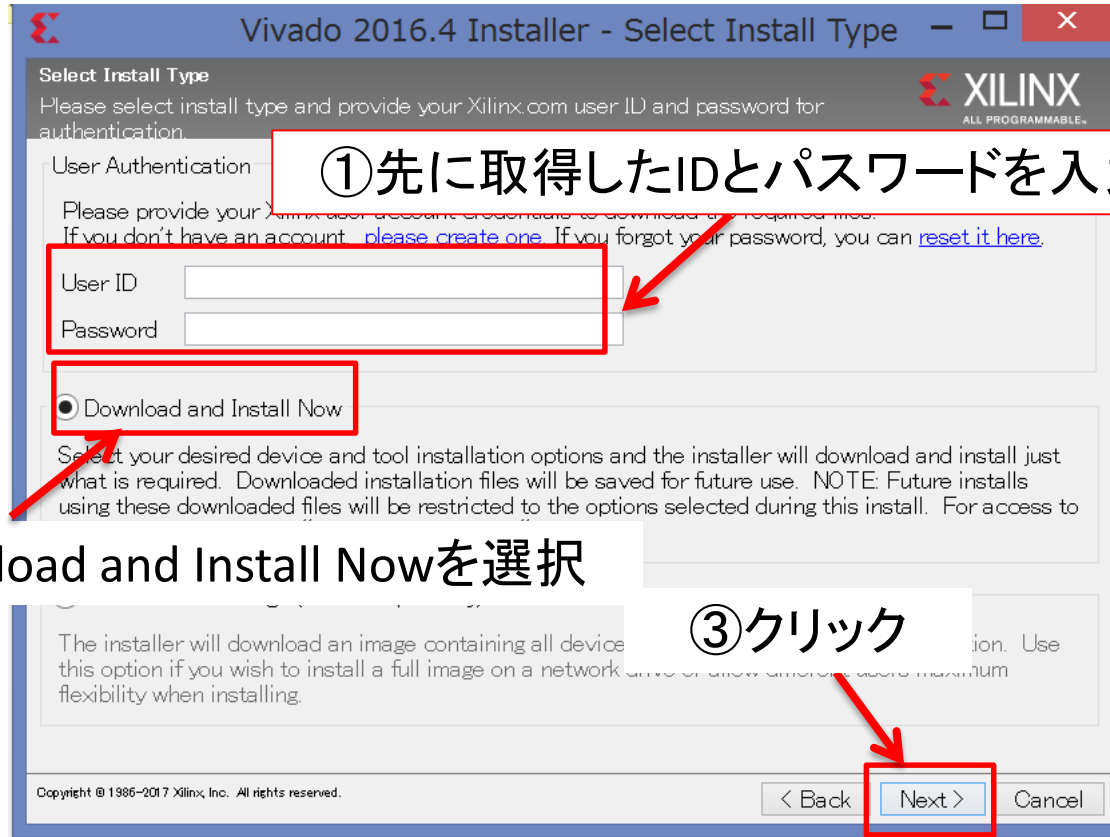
Vivado 2016.4 Installer - Select Install Type

Select Install Type

Please select install type and provide your Xilinx.com user ID and password for authentication.

XILINX
ALL PROGRAMMABLE.

User Authentication

①先に取得したIDとパスワードを入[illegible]

Please provide your X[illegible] to download the required files.
If you don't have an account, please create one. If you forgot your password, you can reset it here.

User ID

Password

Download and Install Now

Select your desired device and tool installation options and the installer will download and install just what is required. Downloaded installation files will be saved for future use. NOTE: Future installs using these downloaded files will be restricted to the options selected during this install. For access to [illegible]

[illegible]load and Install Nowを選択

③クリック

The installer will download an image containing all device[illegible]tion. Use this option if you wish to install a full image on a network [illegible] maximum flexibility when installing.

Copyright © 1986-2017 Xilinx, Inc. All rights reserved.

< Back

Next >

Cancel